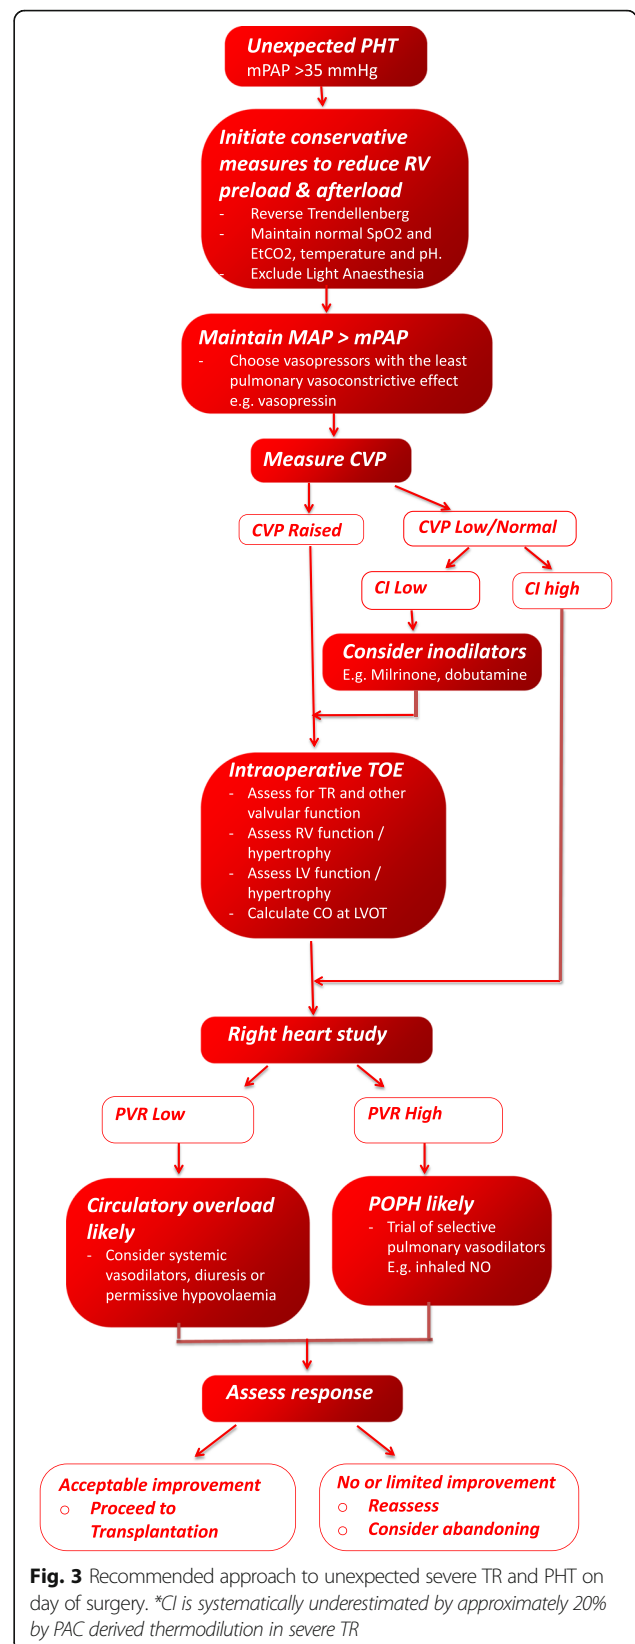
Unexpected PHT
mPAP >35 mmHg

Initiate conservative measures to reduce RV preload & afterload
- Reverse Trendellenberg
- Maintain normal SpO2 and EtCO2, temperature and pH.
- Exclude Light Anaesthesia

Maintain MAP > mPAP
- Choose vasopressors with the least pulmonary vasoconstrictive effect e.g. vasopressin

Measure CVP

CVP Raised

CVP Low/Normal

CI Low

CI high

Consider inodilators
E.g. Milrinone, dobutamine

Intraoperative TOE
- Assess for TR and other valvular function
- Assess RV function / hypertrophy
- Assess LV function / hypertrophy
- Calculate CO at LVOT

Right heart study

PVR Low

PVR High

Circulatory overload likely
- Consider systemic vasodilators, diuresis or permissive hypovolaemia

POPH likely
- Trial of selective pulmonary vasodilators E.g. inhaled NO

Assess response

Acceptable improvement
○ Proceed to Transplantation

No or limited improvement
○ Reassess
○ Consider abandoning

Fig. 3 Recommended approach to unexpected severe TR and PHT on day of surgery. *CI is systematically underestimated by approximately 20% by PAC derived thermodilution in severe TR